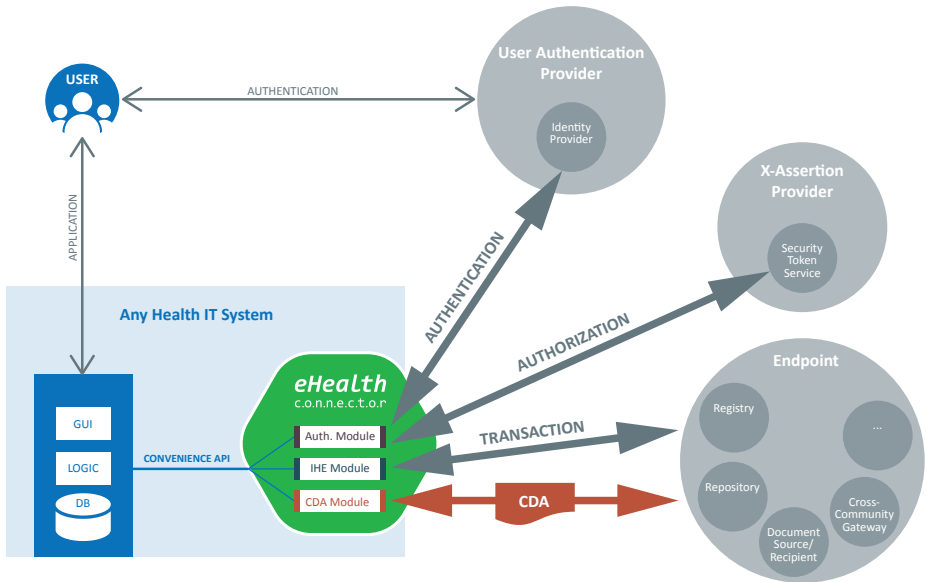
USER

AUTHENTICATION

User Authentication Provider

Identity Provider

APPLICATION

X-Assertion Provider

Security Token Service

AUTHENTICATION

Any Health IT System

AUTHORIZATION

Endpoint

eHealth
c.o.n.n.e.c.t.o.r

Registry

...

GUI

Auth. Module

TRANSACTION

LOGIC

CONVENIENCE API

IHE Module

Repository

DB

CDA Module

CDA

Cross-Community Gateway

Document Source/ Recipient